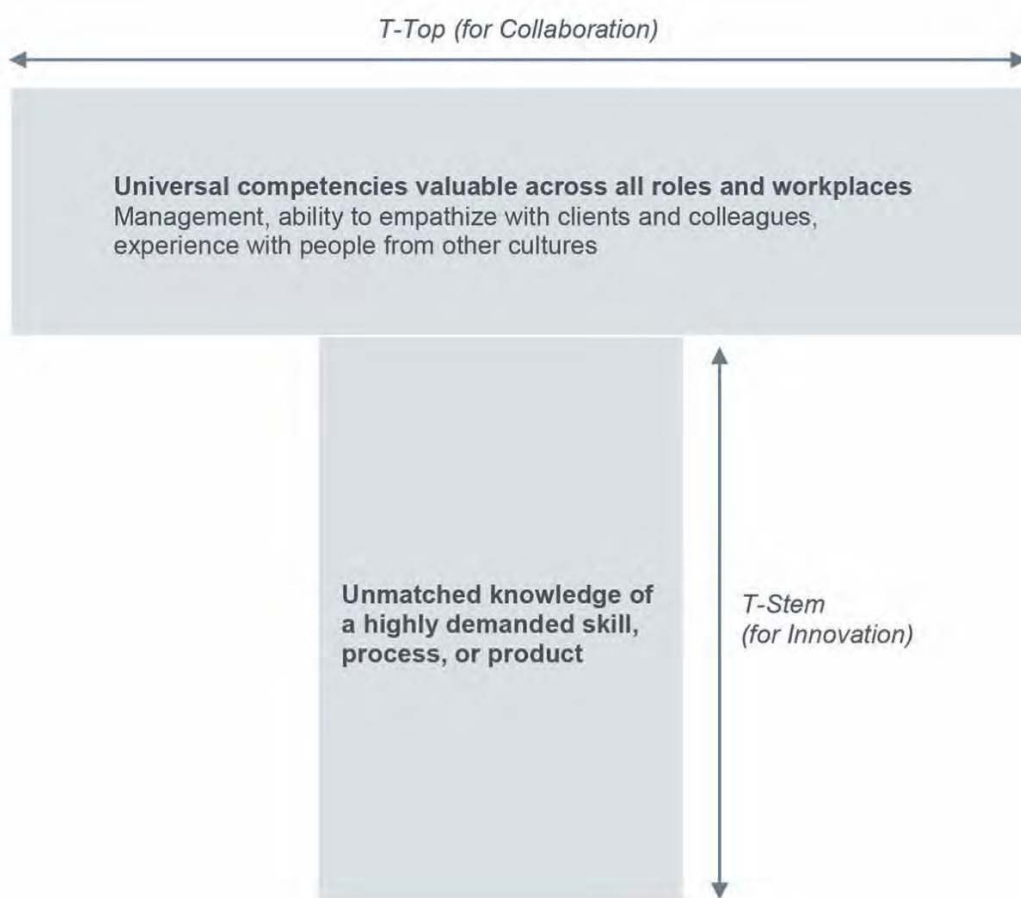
T-Top (for Collaboration)

**Universal competencies valuable across all roles and workplaces**
Management, ability to empathize with clients and colleagues, experience with people from other cultures

**Unmatched knowledge of a highly demanded skill, process, or product**

T-Stem
(for Innovation)